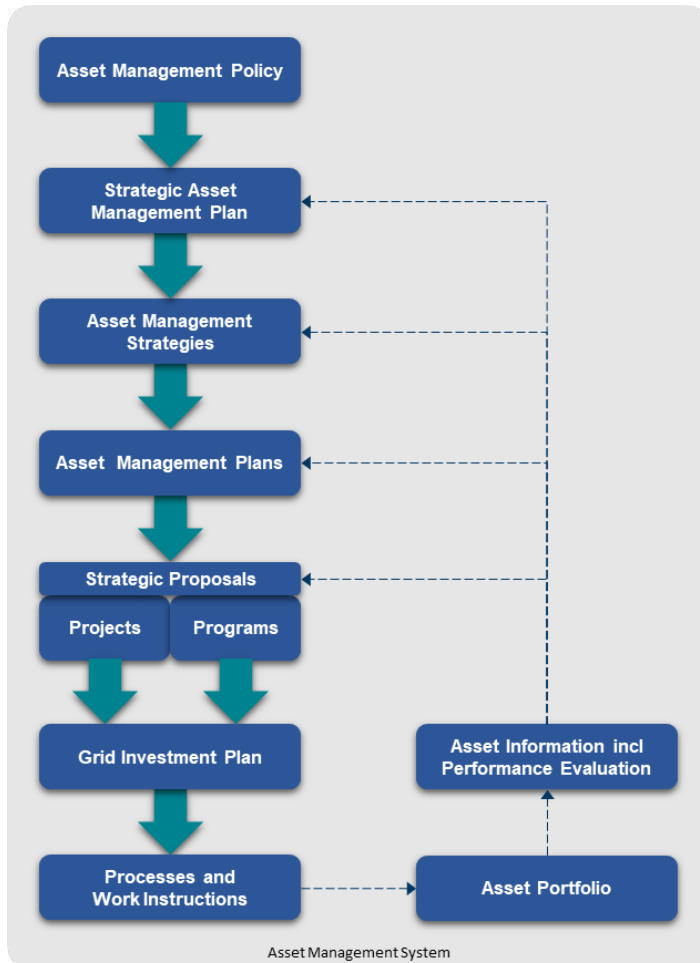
Asset Management Policy

Strategic Asset Management Plan

Asset Management Strategies

Asset Management Plans

Strategic Proposals

Projects

Programs

Grid Investment Plan

Processes and Work Instructions

Asset Information incl Performance Evaluation

Asset Portfolio

Asset Management System